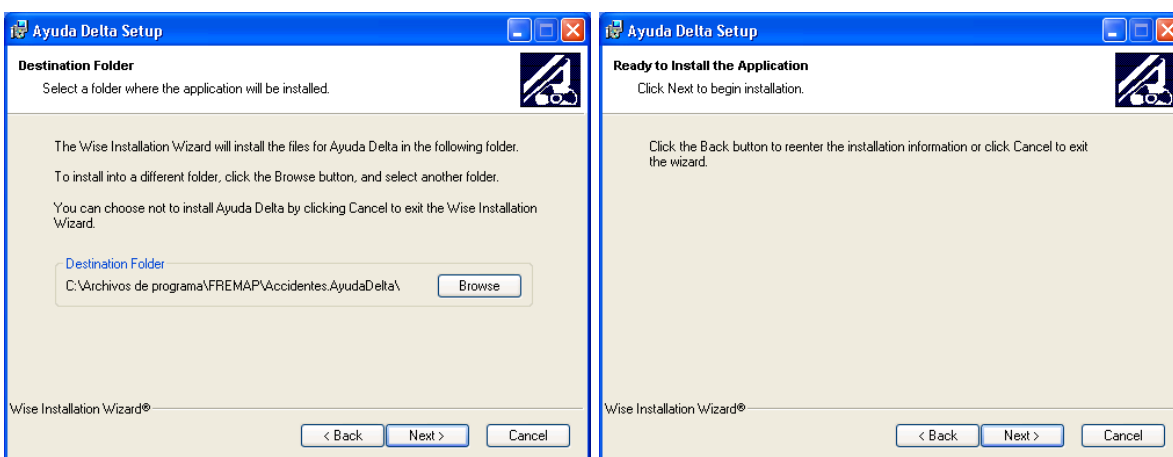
Ayuda Delta Setup

Destination Folder

Select a folder where the application will be installed.

The Wise Installation Wizard will install the files for Ayuda Delta in the following folder.

To install into a different folder, click the Browse button, and select another folder.

You can choose not to install Ayuda Delta by clicking Cancel to exit the Wise Installation Wizard.

Destination Folder

C:\Archivos de programa\FREMAP\Accidentes.AyudaDelta\

Browse

Wise Installation Wizard®

< Back

Next >

Cancel

Ayuda Delta Setup

Ready to Install the Application

Click Next to begin installation.

Click the Back button to reenter the installation information or click Cancel to exit the wizard.

Wise Installation Wizard®

< Back

Next >

Cancel